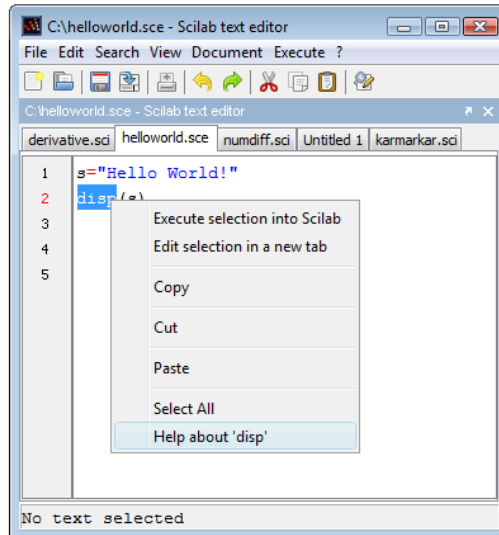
C:\helloworld.sce - Scilab text editor

File Edit Search View Document Execute ?

C:\helloworld.sce - Scilab text editor

derivative.sci | helloworld.sce | numdiff.sci | Untitled 1 | karmarkar.sci

1 s="Hello World!"
2 disp(s)
3
4
5

Execute selection into Scilab
Edit selection in a new tab
Copy
Cut
Paste
Select All
Help about 'disp'

No text selected